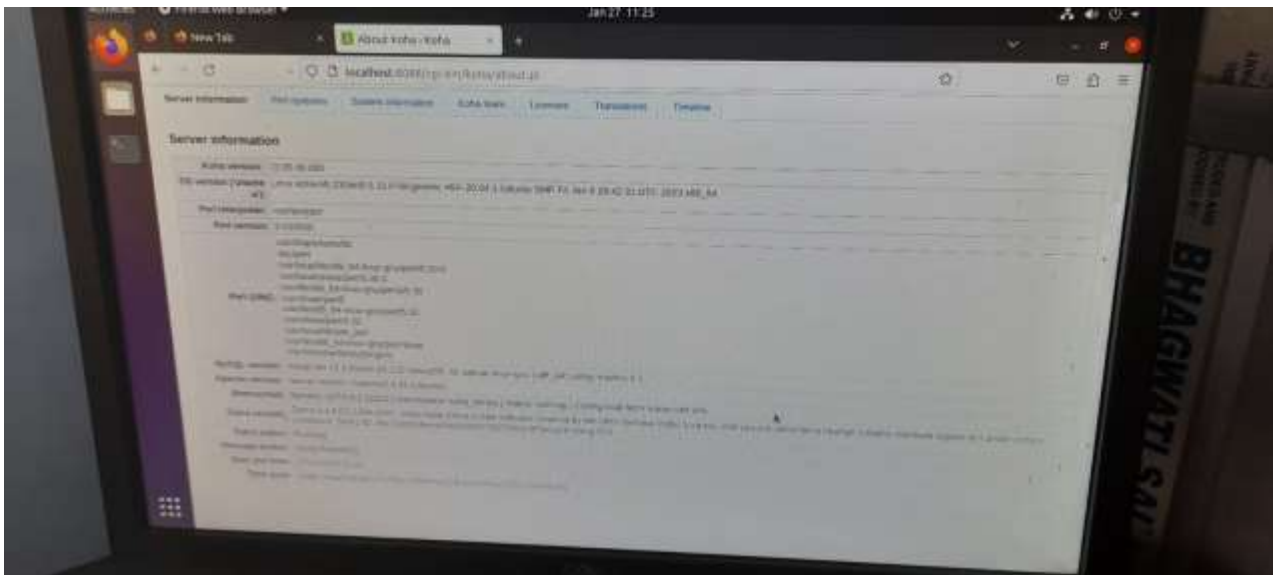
Jan 27 11:25

New Tab

About Koha › Koha

localhost:8080/cgi-bin/koha/about.pl

Server information

Perl modules

System information

Koha team

Licenses

Translations

Timeline

Server information

Koha version:

OS version ('uname -a'):

Perl interpreter:

Perl version:

Perl @INC:

MySQL version:

Apache version:

Memcached:

Zebra version:

Zebra status:

Message broker:

Date and time:

Time zone:

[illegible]

BHAGWATI SA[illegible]